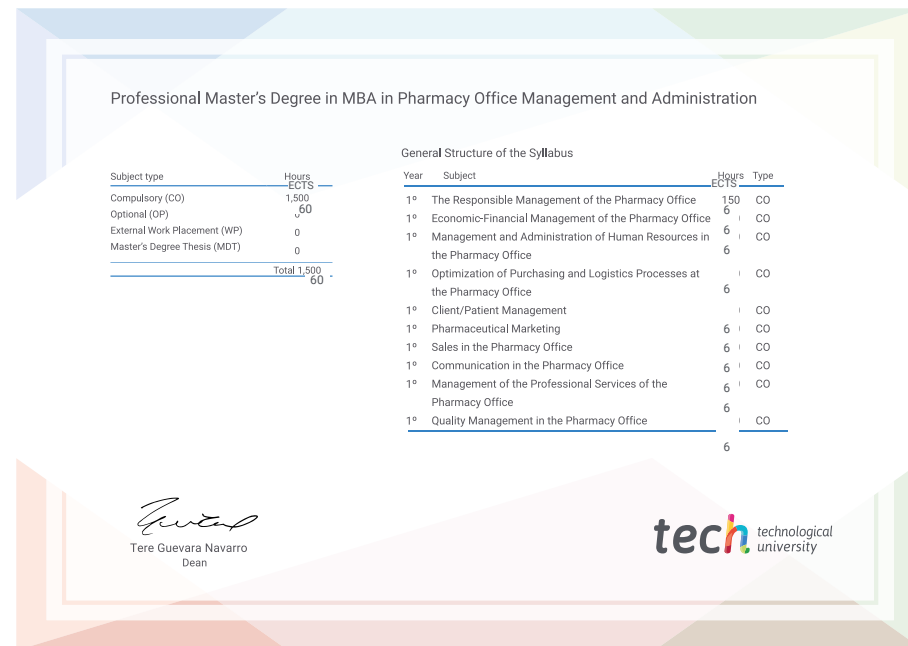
Professional Master's Degree in MBA in Pharmacy Office Management and Administration

| Subject type | Hours ECTS |
|---|---|
| Compulsory (CO) | 1,500 60 |
| Optional (OP) | 0 |
| External Work Placement (WP) | 0 |
| Master's Degree Thesis (MDT) | 0 |
| Total | 1,500 60 |

General Structure of the Syllabus

| Year | Subject | Hours ECTS | Type |
|---|---|---|---|
| 1º | The Responsible Management of the Pharmacy Office | 150 6 | CO |
| 1º | Economic-Financial Management of the Pharmacy Office | 6 | CO |
| 1º | Management and Administration of Human Resources in the Pharmacy Office | 6 | CO |
| 1º | Optimization of Purchasing and Logistics Processes at the Pharmacy Office | 6 | CO |
| 1º | Client/Patient Management | 6 | CO |
| 1º | Pharmaceutical Marketing | 6 | CO |
| 1º | Sales in the Pharmacy Office | 6 | CO |
| 1º | Communication in the Pharmacy Office | 6 | CO |
| 1º | Management of the Professional Services of the Pharmacy Office | 6 | CO |
| 1º | Quality Management in the Pharmacy Office | 6 | CO |

Tere Guevara Navarro
Dean

tech technological university